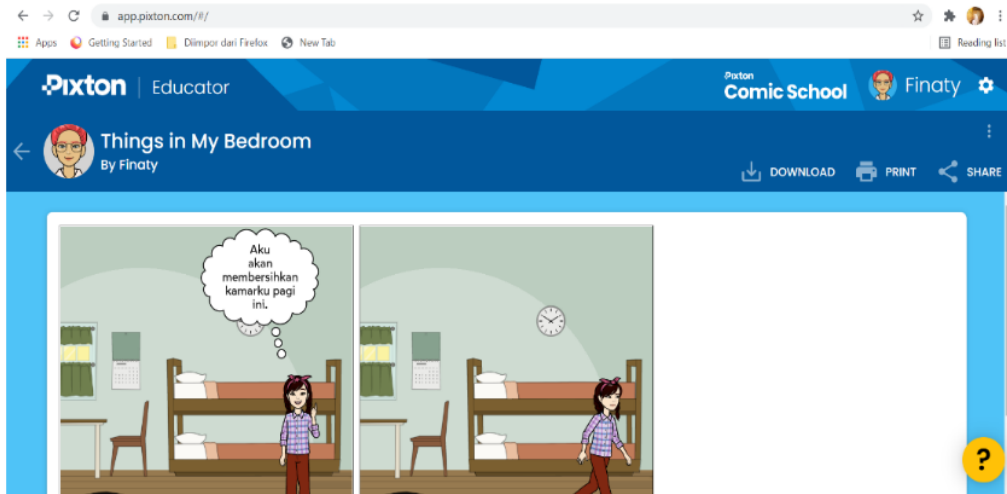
app.pixton.com/#/

Apps Getting Started Diimpor dari Firefox New Tab

Reading list

Pixton | Educator

Pixton Comic School

Finaty

Things in My Bedroom

By Finaty

DOWNLOAD PRINT SHARE

Aku akan membersihkan kamarku pagi ini.

?